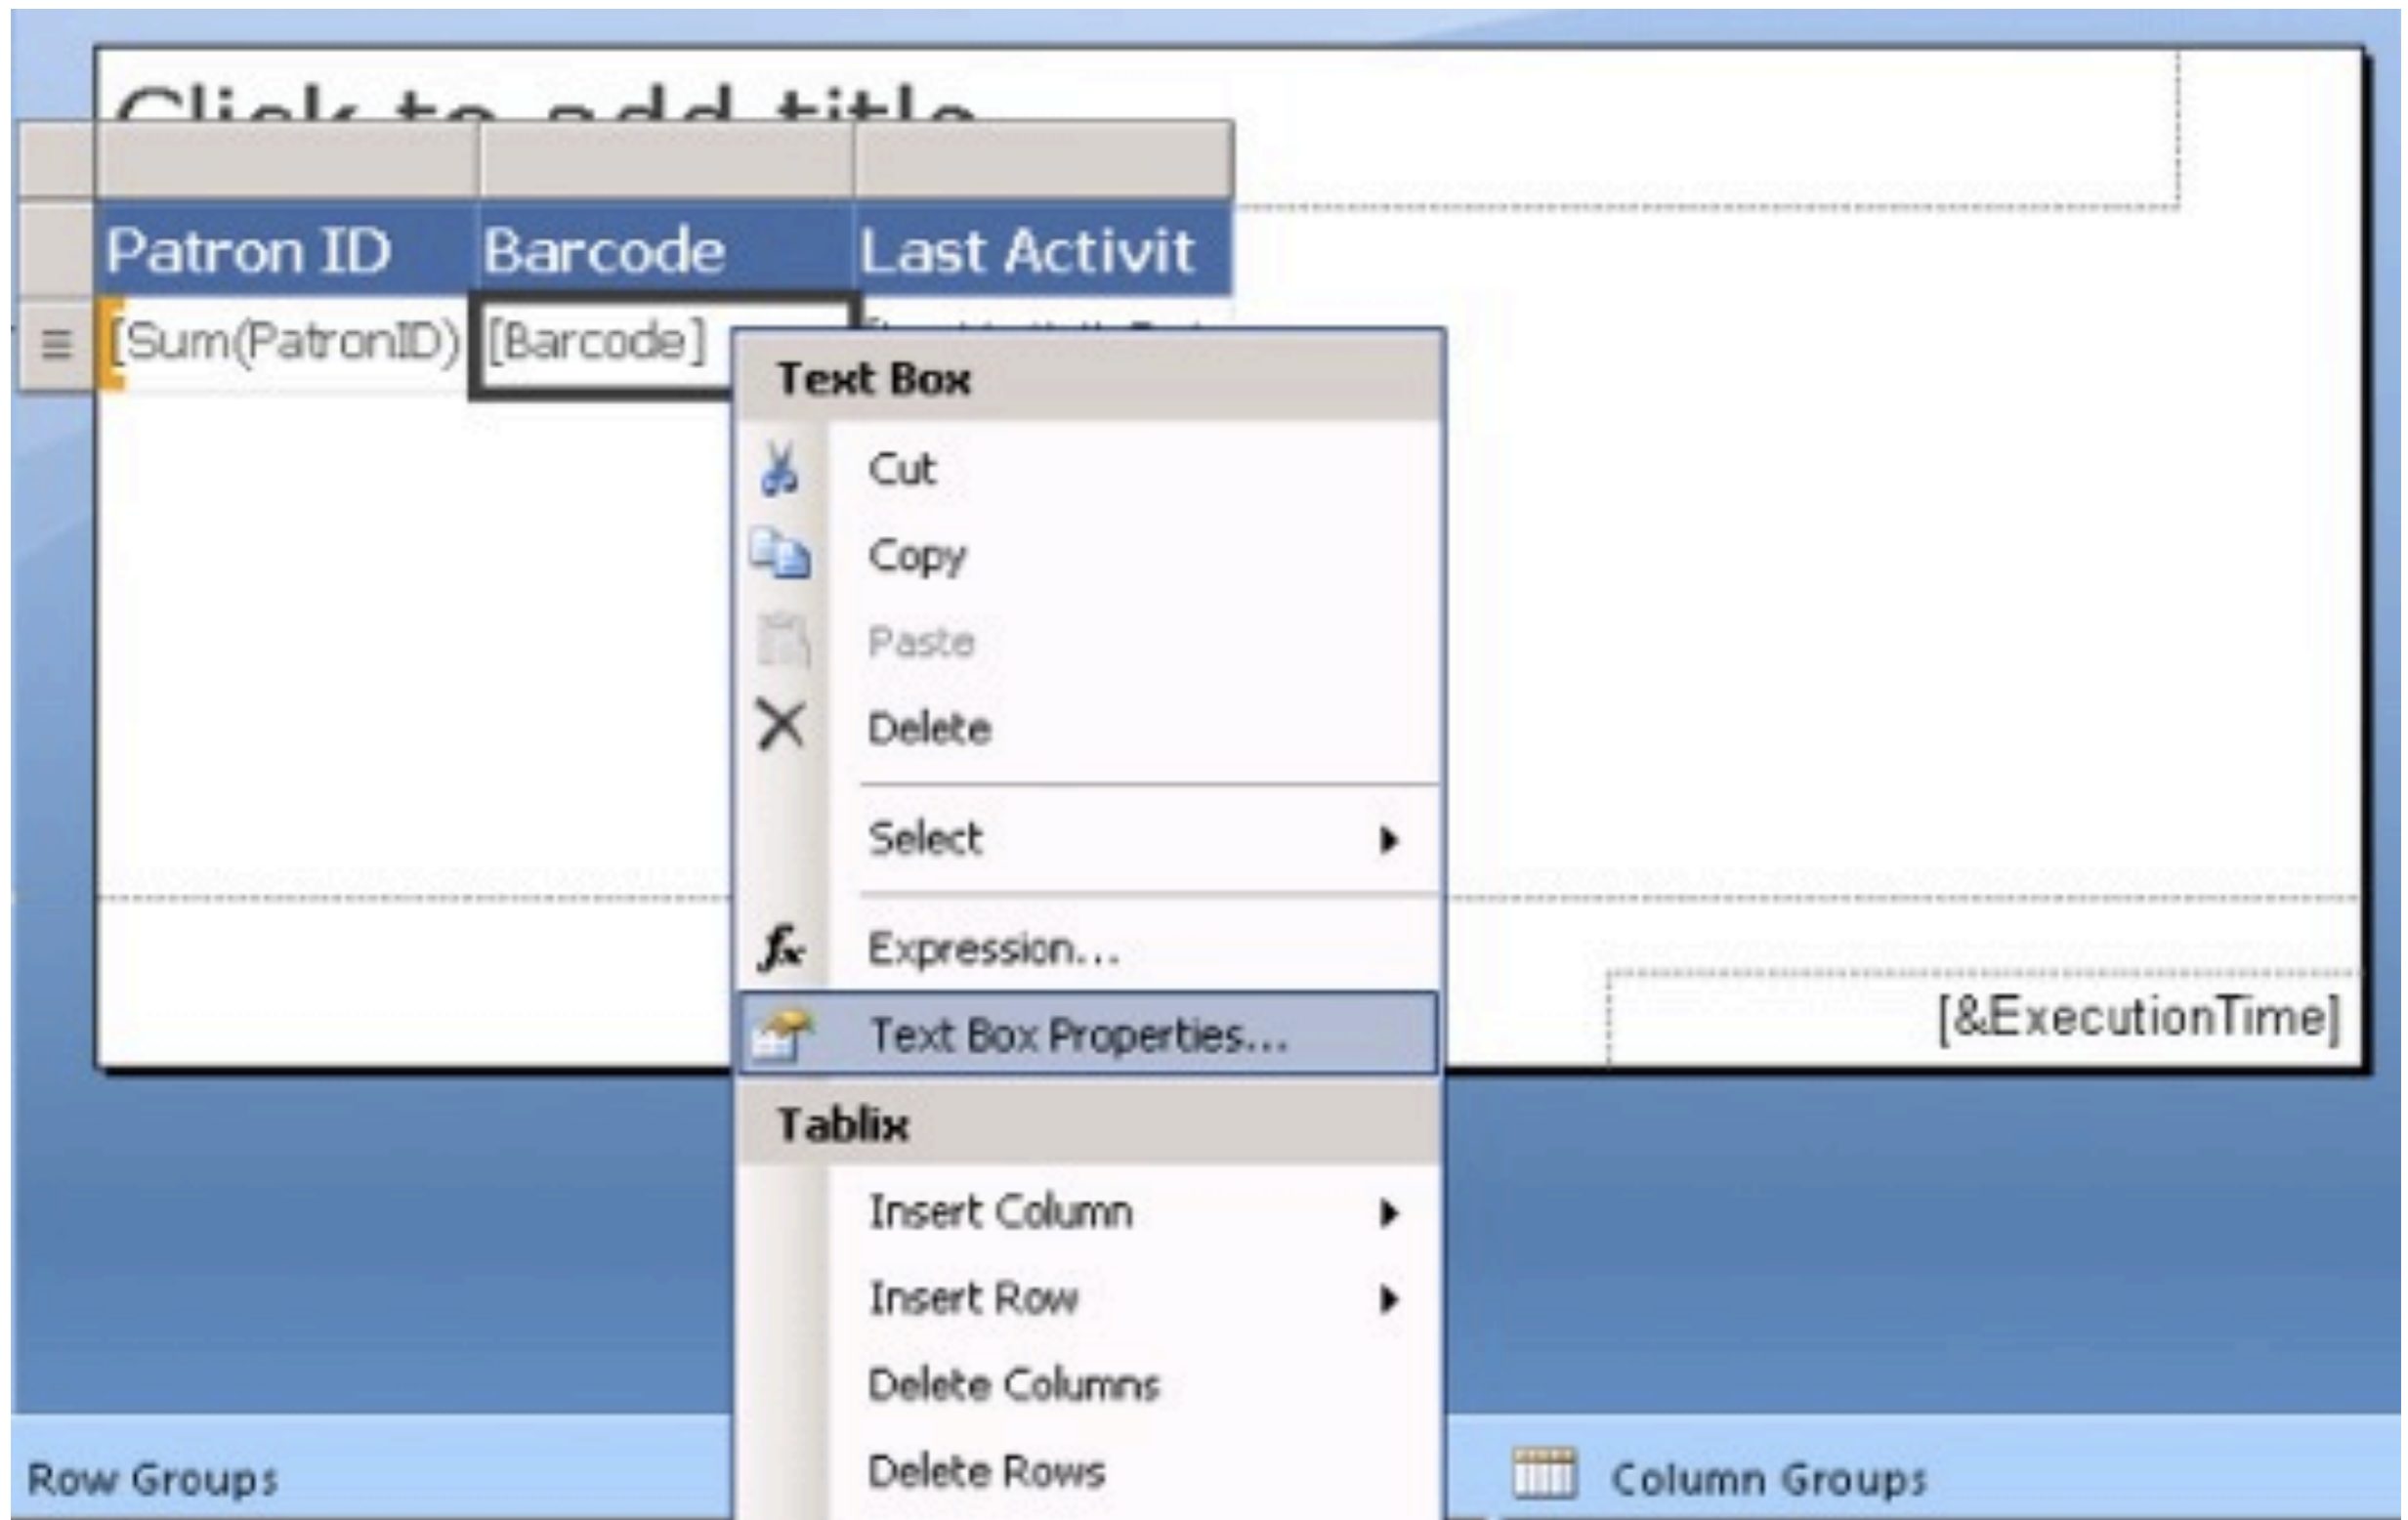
Click to add title

| Patron ID | Barcode | Last Activit |
|---|---|---|
| [Sum(PatronID) | [Barcode] | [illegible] |

Text Box
Cut
Copy
Paste
Delete
Select
Expression...
Text Box Properties...
Tablix
Insert Column
Insert Row
Delete Columns
Delete Rows

[&ExecutionTime]

Row Groups
Column Groups